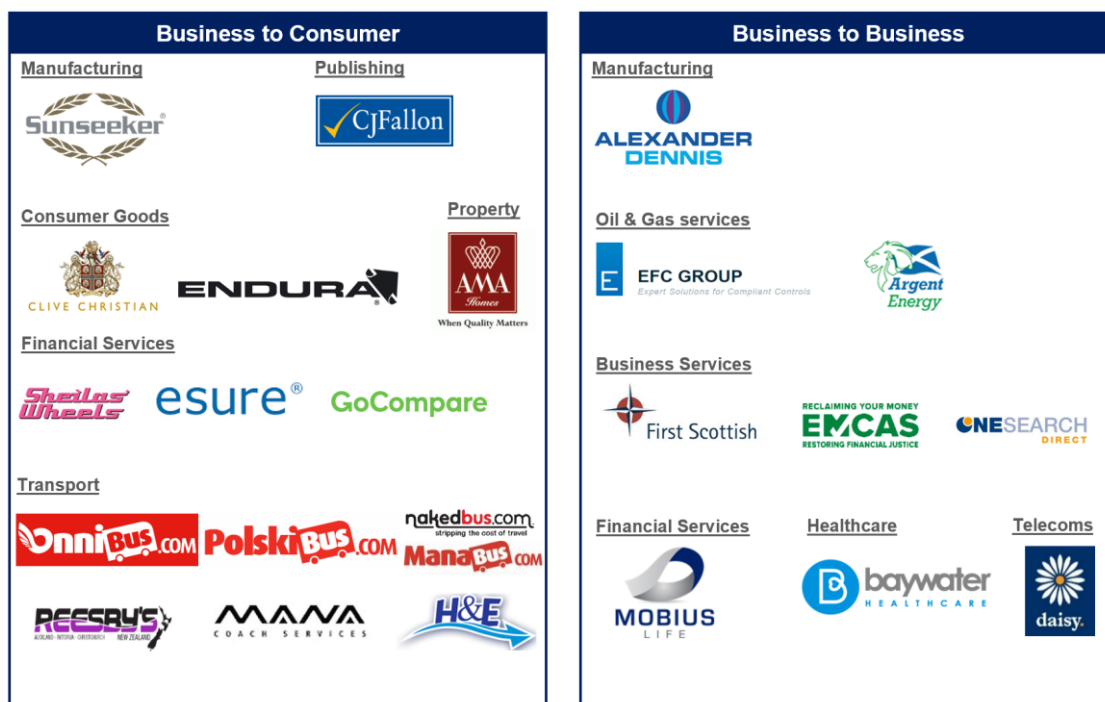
Business to Consumer

Manufacturing

Sunseeker

Publishing

CJFallon

Consumer Goods

CLIVE CHRISTIAN

ENDURA

Property

AMA Homes
When Quality Matters

Financial Services

Sheilas' Wheels

esure

GoCompare

Transport

OnniBUS.COM

PolskiBus.COM

nakedbus.com
stripping the cost of travel

ManaBus.com

REESBY'S
AUCKLAND · ROTORUA · CHRISTCHURCH NEW ZEALAND

MANA
COACH SERVICES

H&E

Business to Business

Manufacturing

ALEXANDER DENNIS

Oil & Gas services

EFC GROUP
Expert Solutions for Compliant Controls

Argent Energy

Business Services

First Scottish

RECLAIMING YOUR MONEY
EMCAS
RESTORING FINANCIAL JUSTICE

ONESEARCH DIRECT

Financial Services

MOBIUS LIFE

Healthcare

baywater HEALTHCARE

Telecoms

daisy.